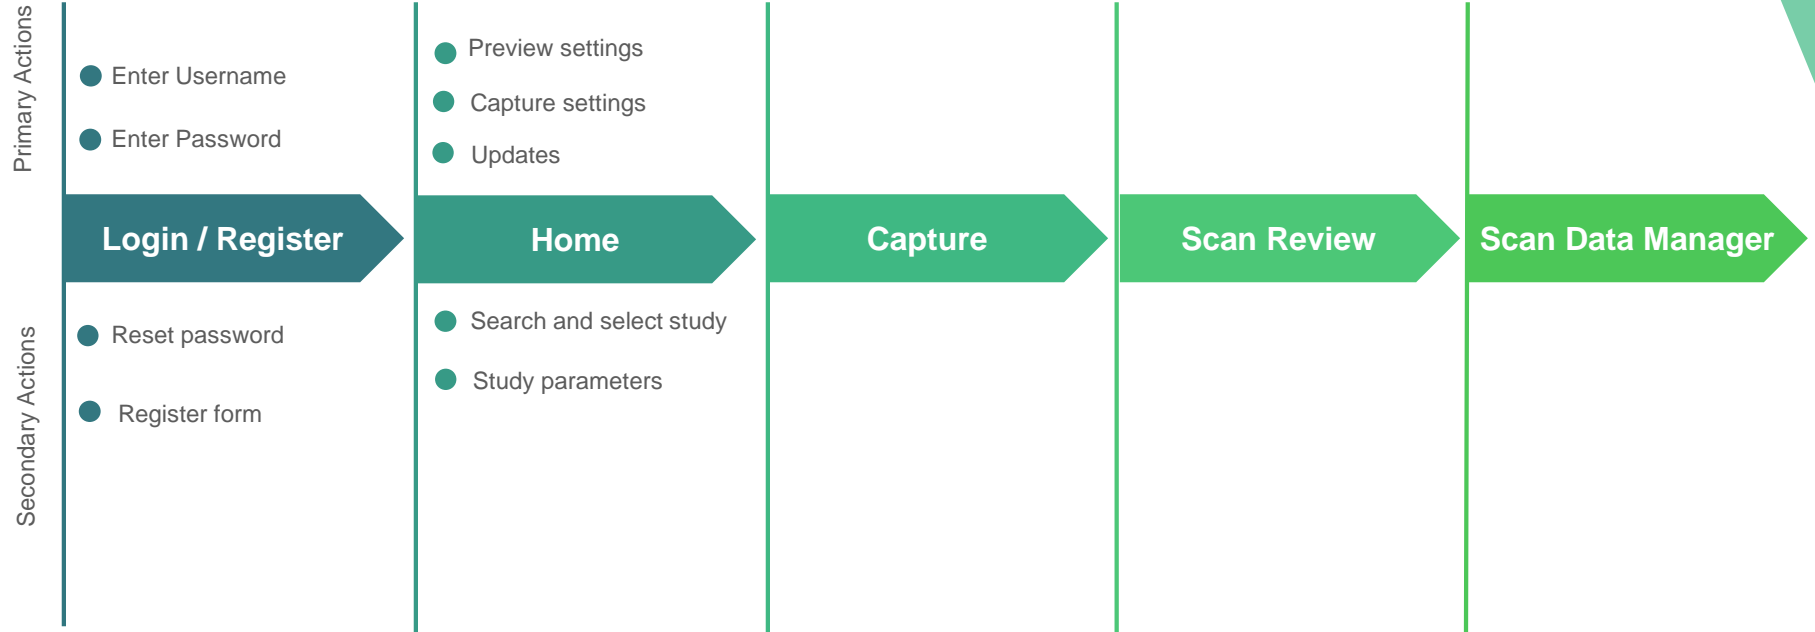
Primary Actions

Enter Username
Enter Password

Preview settings
Capture settings
Updates

Login / Register
Home
Capture
Scan Review
Scan Data Manager

Secondary Actions

Reset password
Register form

Search and select study
Study parameters